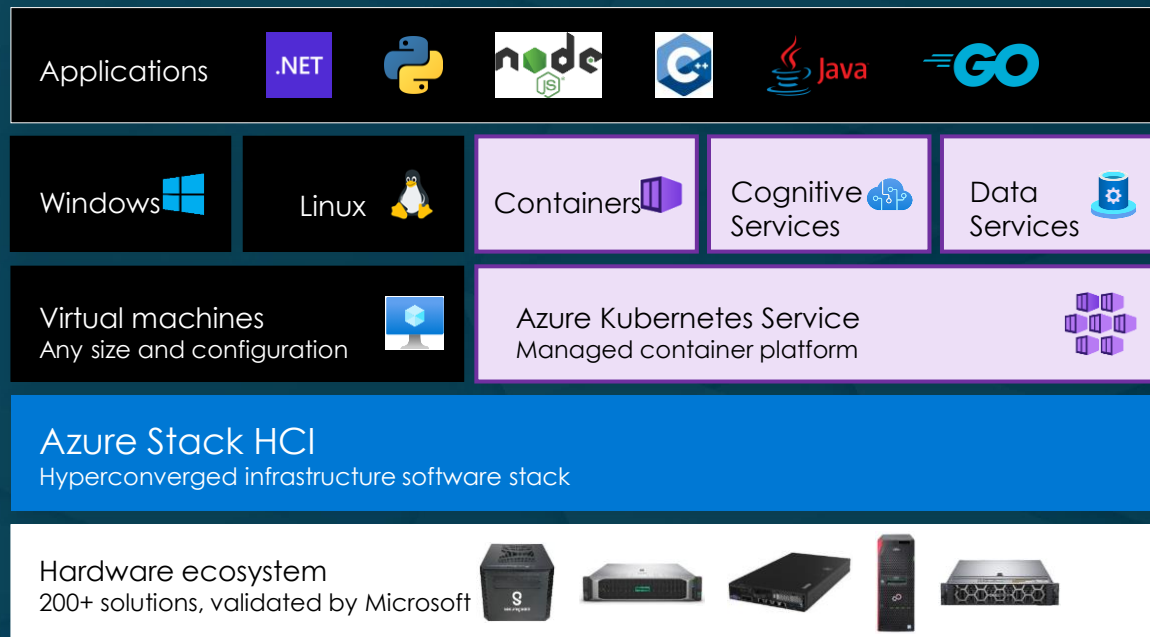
Applications .NET node JS C++ Java GO

Windows

Linux

Containers

Cognitive Services

Data Services

Virtual machines
Any size and configuration

Azure Kubernetes Service
Managed container platform

Azure Stack HCI
Hyperconverged infrastructure software stack

Hardware ecosystem
200+ solutions, validated by Microsoft